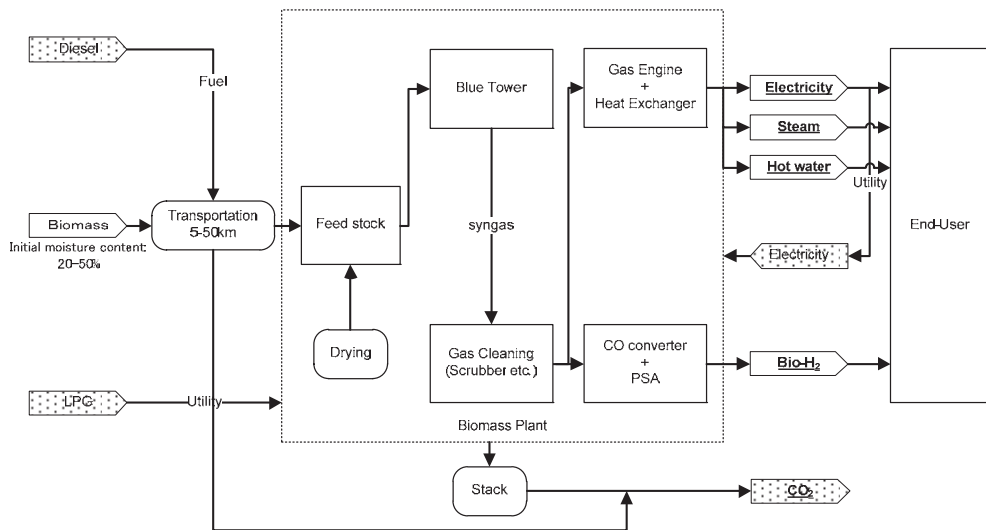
Diesel

Fuel

Biomass

Initial moisture content: 20–50%

Transportation 5-50km

LPG

Utility

Feed stock

Drying

Blue Tower

syngas

Gas Cleaning (Scrubber etc.)

Gas Engine + Heat Exchanger

CO converter + PSA

Biomass Plant

Electricity

Steam

Hot water

Utility

Electricity

Bio-$H_2$

End-User

Stack

$CO_2$